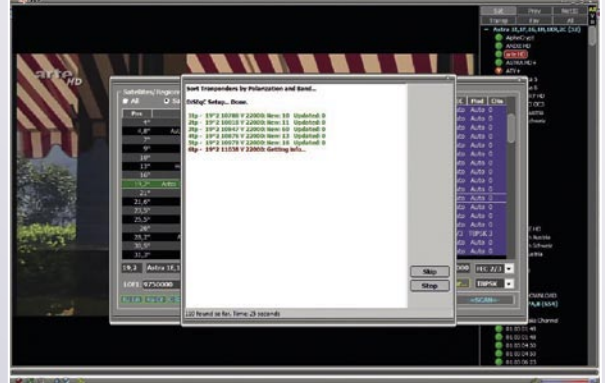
arte HD

Satellites/Regions
All

Pos
4°
4,8°
5°
9°
10°
13°
16°
19,2° Astra
21°
21,6°
23,5°
25,5°
26°
28,2°
30,5°
31,5°

19,2 Astra 19,1

LOF1 9750000

Sort Transponders by Polarization and Band...

DiSEqC Setup... Done.

1Sp - 19°2 10788 V 22000: New: 10 Updated: 0
2Sp - 19°2 10818 V 22000: New: 11 Updated: 0
3Sp - 19°2 10847 V 22000: New: 60 Updated: 0
4Sp - 19°2 10876 V 22000: New: 13 Updated: 0
5Sp - 19°2 10979 V 22000: New: 16 Updated: 0
6Sp - 19°2 11038 V 22000: Getting info...

Skip
Stop

110 found so far. Time: 29 seconds

Pol Ch
Auto 0
Auto 0
Auto 0
Auto 0
Auto 0
Auto 0
Auto 0
Auto 0
Auto 0
Auto 0
Auto 0
Auto 0
Auto 0
Auto 0
Auto 0

FEC 2/3
DBPSK
SCAN

Edit
Prov
Net ID
Transp
Fav
All

Astra 19,2°E,19,1...
AlphaCrypt
ANIXE HD
arte HD
ASTRA HD+
ATV+

01:03:01:48
01:03:01:48
01:03:04:50
01:03:04:50
01:03:04:50
01:03:04:50